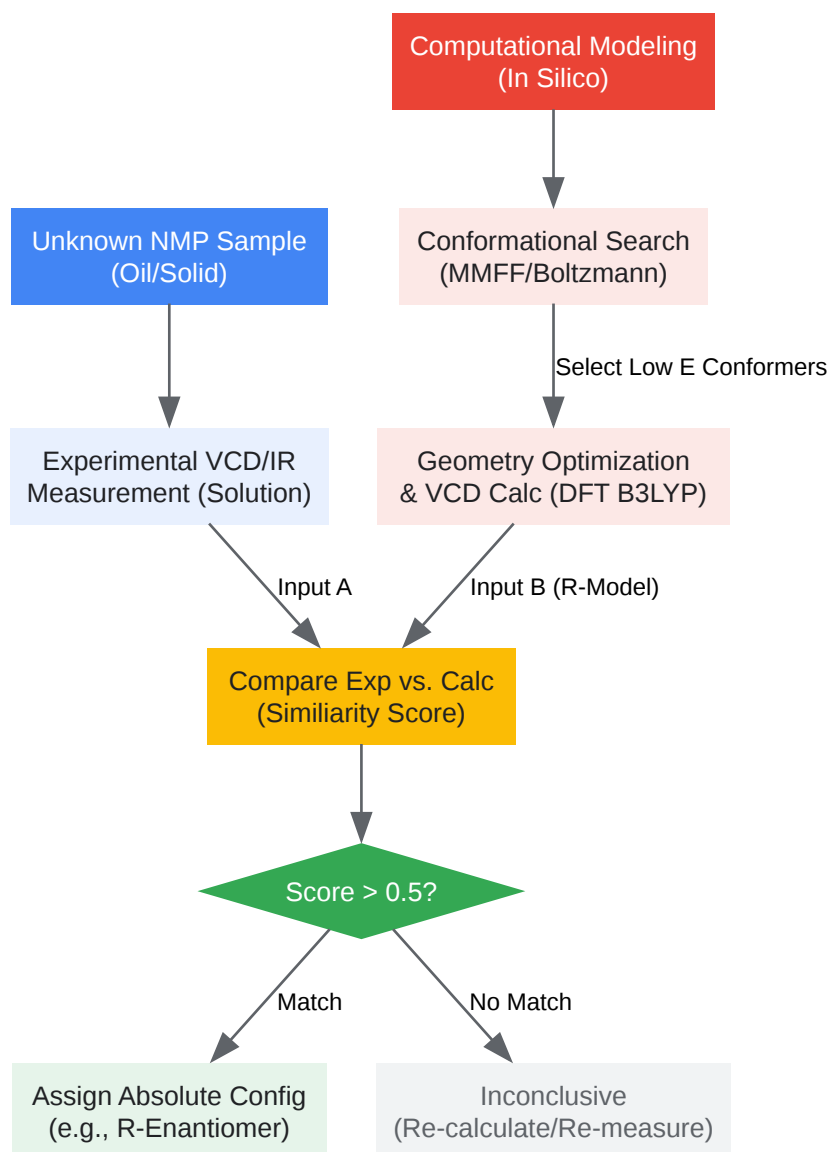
Computational Modeling
(In Silico)

Unknown NMP Sample
(Oil/Solid)

Conformational Search
(MMFF/Boltzmann)

Select Low E Conformers

Experimental VCD/IR
Measurement (Solution)

Geometry Optimization
& VCD Calc (DFT B3LYP)

Input A

Input B (R-Model)

Compare Exp vs. Calc
(Similiarity Score)

Score > 0.5?

Match

No Match

Assign Absolute Config
(e.g., R-Enantiomer)

Inconclusive
(Re-calculate/Re-measure)